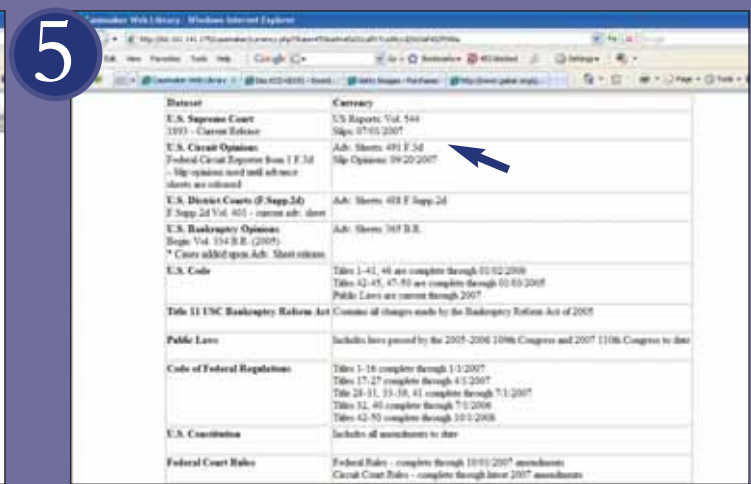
5

Casemaker Web Library - Windows Internet Explorer

| Dataset | Currency |
|---|---|
| **U.S. Supreme Court** 1893 - Current Release | US Reports: Vol. 544 Slips: 07/01/2007 |
| **U.S. Circuit Opinions** Federal Circuit Reporter from 1 F.3d - Slip opinions used until advance sheets are released | Adv. Sheets: 491 F.3d Slip Opinions: 09/20/2007 |
| **U.S. District Courts (F.Supp.2d)** F.Supp.2d Vol. 401 - current adv. sheet | Adv. Sheets: 488 F.Supp.2d |
| **U.S. Bankruptcy Opinions** Begin: Vol. 334 B.R. (2005) * Cases added upon Adv. Sheet release | Adv. Sheets: 365 B.R. |
| **U.S. Code** | Titles 1-41, 46 are complete through 01/02/2006 Titles 42-45, 47-50 are complete through 01/03/2005 Public Laws are current through 2007 |
| **Title 11 USC Bankruptcy Reform Act** | Contains all changes made by the Bankruptcy Reform Act of 2005 |
| **Public Laws** | Includes laws passed by the 2005-2006 109th Congress and 2007 110th Congress to date |
| **Code of Federal Regulations** | Titles 1-16 complete through 1/1/2007 Titles 17-27 complete through 4/1/2007 Titles 28-31, 33-38, 41 complete through 7/1/2007 Titles 32, 40 complete through 7/1/2006 Titles 42-50 complete through 10/1/2006 |
| **U.S. Constitution** | Includes all amendments to date |
| **Federal Court Rules** | Federal Rules - complete through 10/01/2007 amendments Circuit Court Rules - complete through latest 2007 amendments |